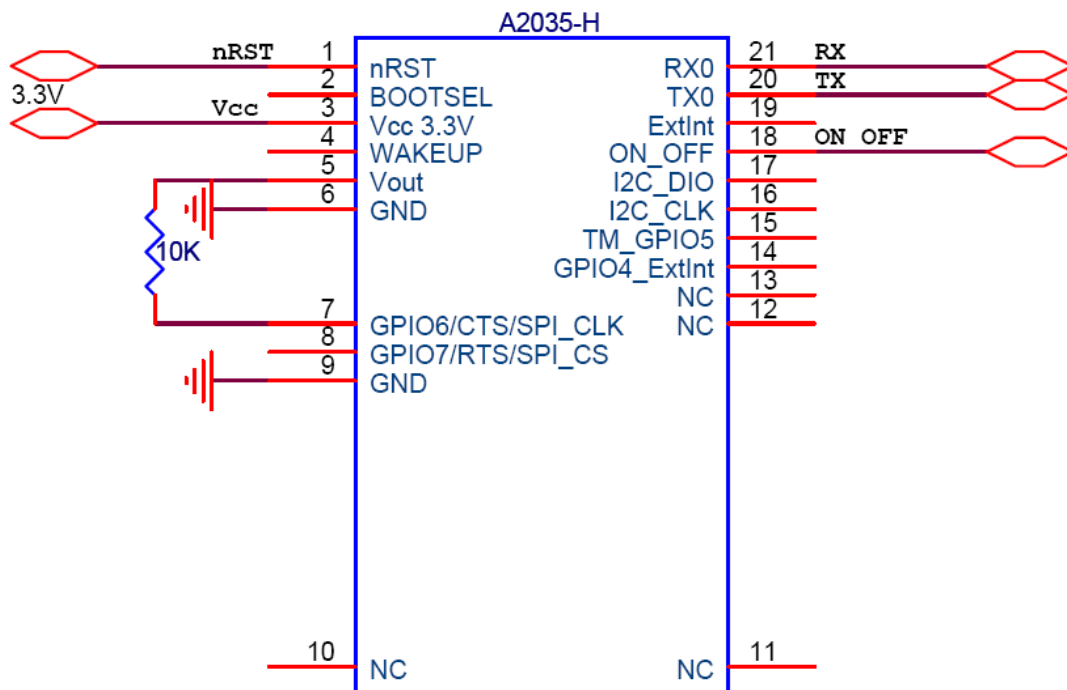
A2035-H

nRST
3.3V
Vcc
10K

1 nRST
2 BOOTSEL
3 Vcc 3.3V
4 WAKEUP
5 Vout
6 GND
7 GPIO6/CTS/SPI_CLK
8 GPIO7/RTS/SPI_CS
9 GND
10 NC

21 RX0
20 TX0
19 ExtInt
18 ON_OFF
17 I2C_DIO
16 I2C_CLK
15 TM_GPIO5
14 GPIO4_ExtInt
13 NC
12 NC
11 NC

RX
TX
ON OFF